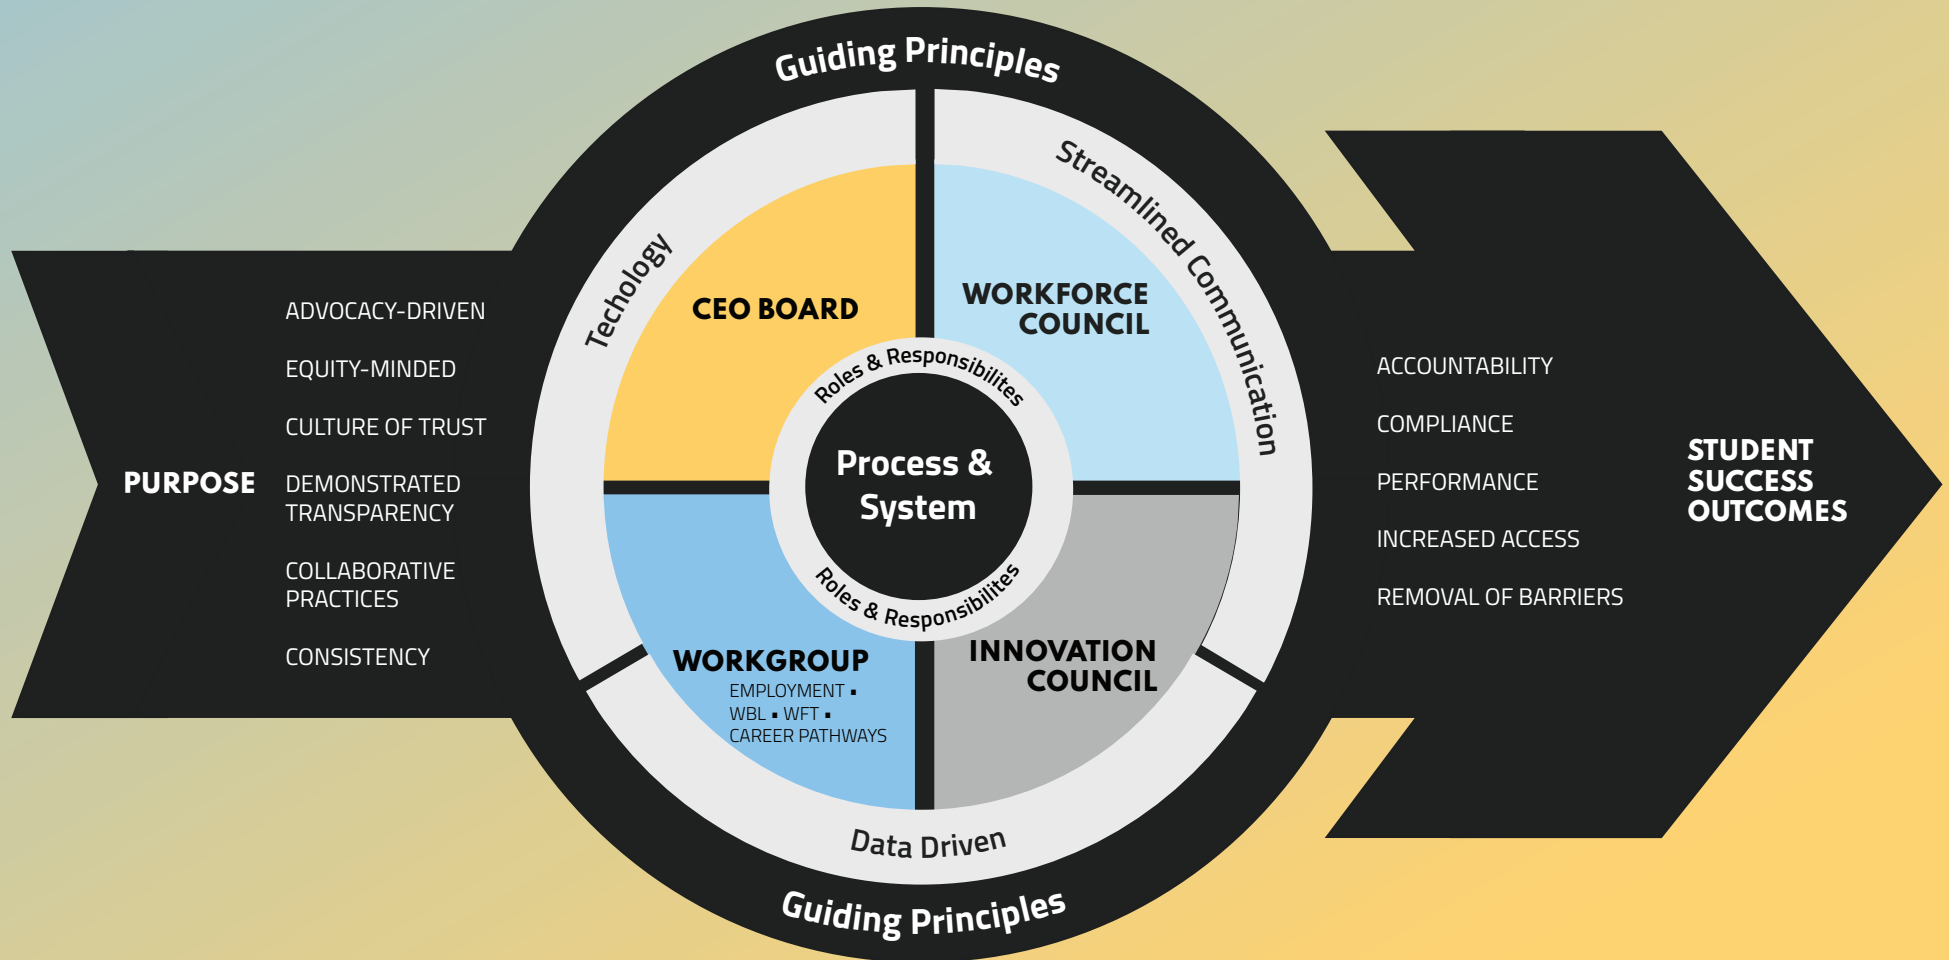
Guiding Principles

PURPOSE

ADVOCACY-DRIVEN

EQUITY-MINDED

CULTURE OF TRUST

DEMONSTRATED TRANSPARENCY

COLLABORATIVE PRACTICES

CONSISTENCY

Techology

Streamlined Communication

CEO BOARD

WORKFORCE COUNCIL

Roles & Responsibilites

Process & System

Roles & Responsibilites

WORKGROUP
EMPLOYMENT ▪ WBL ▪ WFT ▪ CAREER PATHWAYS

INNOVATION COUNCIL

Data Driven

Guiding Principles

ACCOUNTABILITY

COMPLIANCE

PERFORMANCE

INCREASED ACCESS

REMOVAL OF BARRIERS

STUDENT SUCCESS OUTCOMES